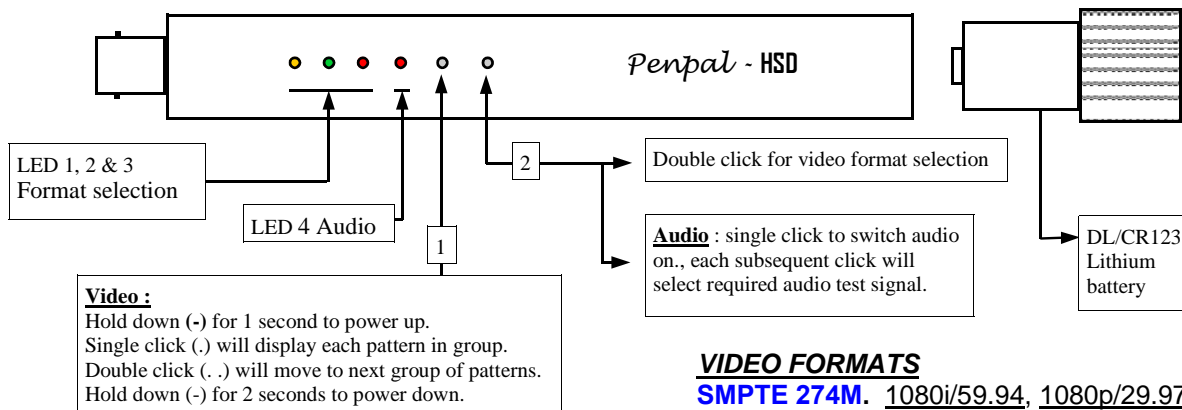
Penpal - HSD

LED 1, 2 & 3
Format selection

LED 4 Audio

1

2

Double click for video format selection

Audio : single click to switch audio on., each subsequent click will select required audio test signal.

DL/CR123
Lithium
battery

Video :
Hold down (-) for 1 second to power up.
Single click (.) will display each pattern in group.
Double click (. .) will move to next group of patterns.
Hold down (-) for 2 seconds to power down.

VIDEO FORMATS
SMPTE 274M. 1080i/59.94, 1080p/29.97